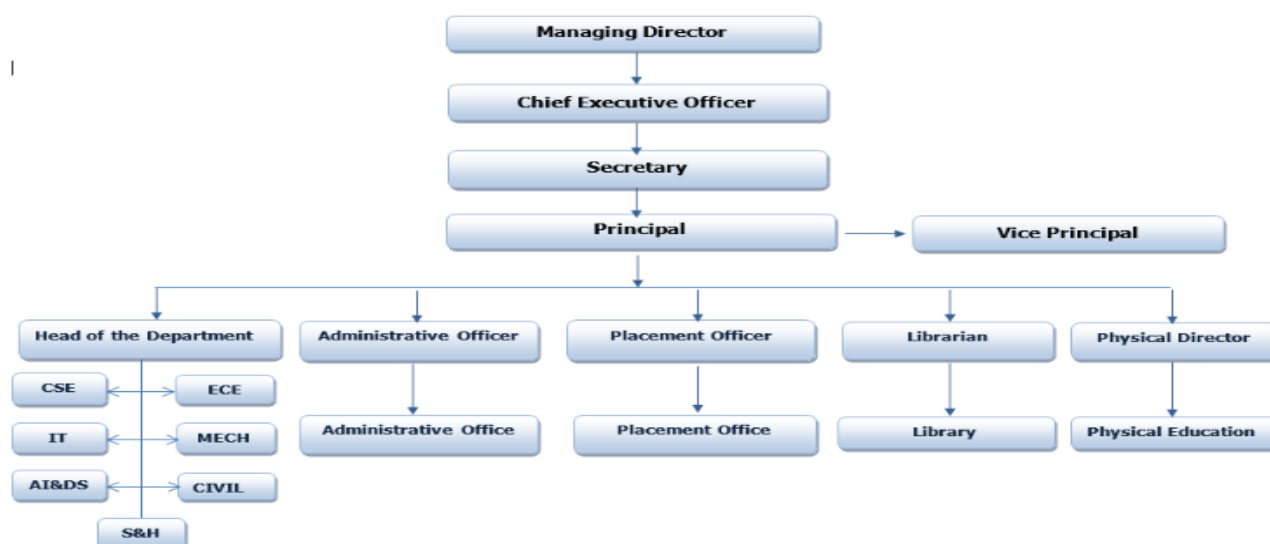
Managing Director

Chief Executive Officer

Secretary

Principal

Vice Principal

Head of the Department

CSE

ECE

IT

MECH

AI&DS

CIVIL

S&H

Administrative Officer

Administrative Office

Placement Officer

Placement Office

Librarian

Library

Physical Director

Physical Education